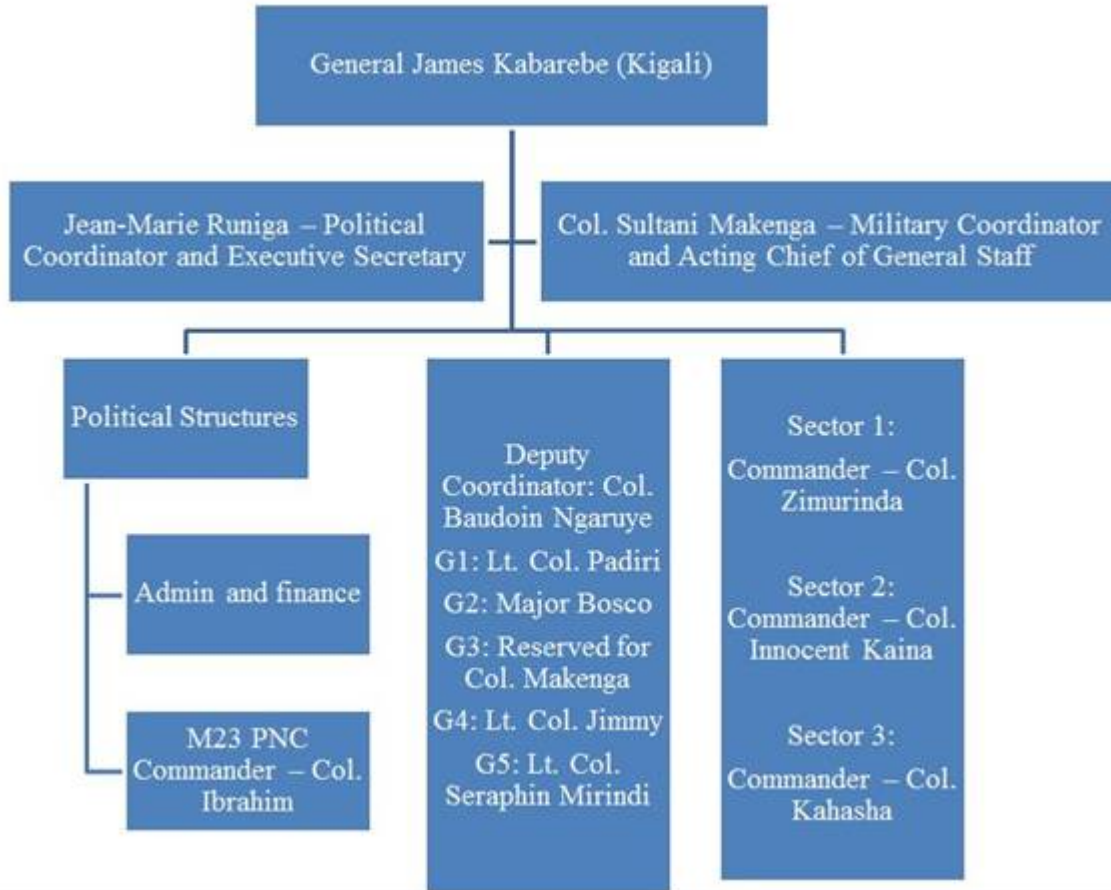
General James Kabarebe (Kigali)

Jean-Marie Runiga – Political Coordinator and Executive Secretary

Col. Sultani Makenga – Military Coordinator and Acting Chief of General Staff

Political Structures

Admin and finance

M23 PNC Commander – Col. Ibrahim

Deputy Coordinator: Col. Baudoin Ngaruye

G1: Lt. Col. Padiri

G2: Major Bosco

G3: Reserved for Col. Makenga

G4: Lt. Col. Jimmy

G5: Lt. Col. Seraphin Mirindi

Sector 1: Commander – Col. Zimurinda

Sector 2: Commander – Col. Innocent Kaina

Sector 3: Commander – Col. Kahasha